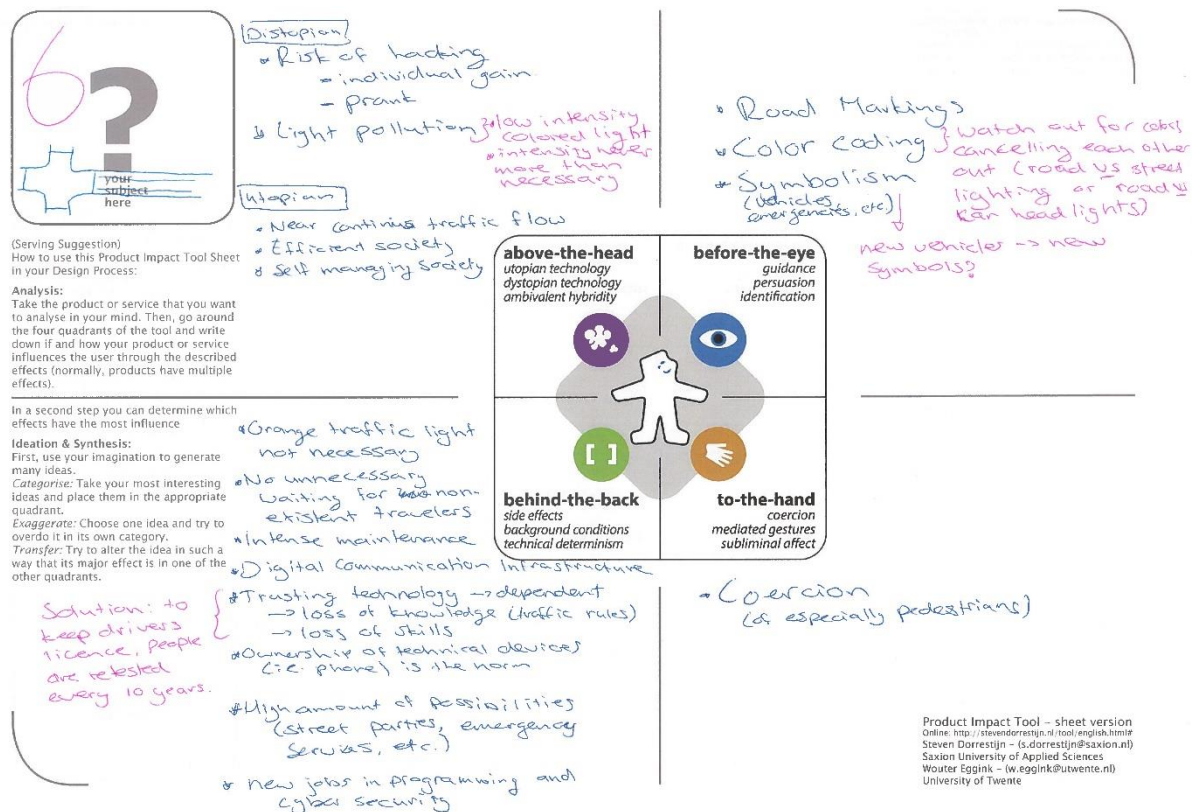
6

?

your subject here

Distopian
• Risk of hacking
– individual gain
– prank
• Light pollution } low intensity colored light
• intensity never more than necessary

Utopian
• Near continuous traffic flow
• Efficient society
• Self managing society

• Road Markings
• Color Coding } Watch out for colors cancelling each other out (road vs street lighting or road vs car headlights)
• Symbolism (vehicles, emergencies, etc)
new vehicles → new symbols?

(Serving Suggestion)
How to use this Product Impact Tool Sheet in your Design Process:

Analysis:
Take the product or service that you want to analyse in your mind. Then, go around the four quadrants of the tool and write down if and how your product or service influences the user through the described effects (normally, products have multiple effects).

In a second step you can determine which effects have the most influence

Ideation & Synthesis:
First, use your imagination to generate many ideas.
Categorise: Take your most interesting ideas and place them in the appropriate quadrant.
Exaggerate: Choose one idea and try to overdo it in its own category.
Transfer: Try to alter the idea in such a way that its major effect is in one of the other quadrants.

above-the-head
utopian technology
dystopian technology
ambivalent hybridity

before-the-eye
guidance
persuasion
identification

behind-the-back
side effects
background conditions
technical determinism

to-the-hand
coercion
mediated gestures
subliminal affect

• Orange traffic light not necessary
• No unnecessary waiting for non-existent travelers
• Intense maintenance
• Digital Communication infrastructure
• Trusting technology → dependent
→ loss of knowledge (traffic rules)
→ loss of skills
• Ownership of technical devices (i.e. phone) is the norm
• High amount of possibilities (street parties, emergency services, etc.)
• new jobs in programming and cyber security

Solution: to keep drivers licence, people are retested every 10 years.

• Coercion
(of especially pedestrians)

Product Impact Tool – sheet version
Online: http://stevendorrestijn.nl/tool/english.html#
Steven Dorrestijn – (s.dorrestijn@saxion.nl)
Saxion University of Applied Sciences
Wouter Eggink – (w.eggink@utwente.nl)
University of Twente